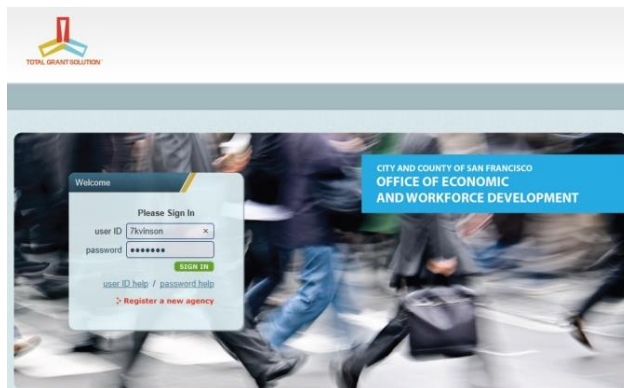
TOTAL GRANT SOLUTION

CITY AND COUNTY OF SAN FRANCISCO
OFFICE OF ECONOMIC AND WORKFORCE DEVELOPMENT

Welcome

Please Sign In

user ID 7kvinson ×

password •••••••

SIGN IN

user ID help / password help

Register a new agency